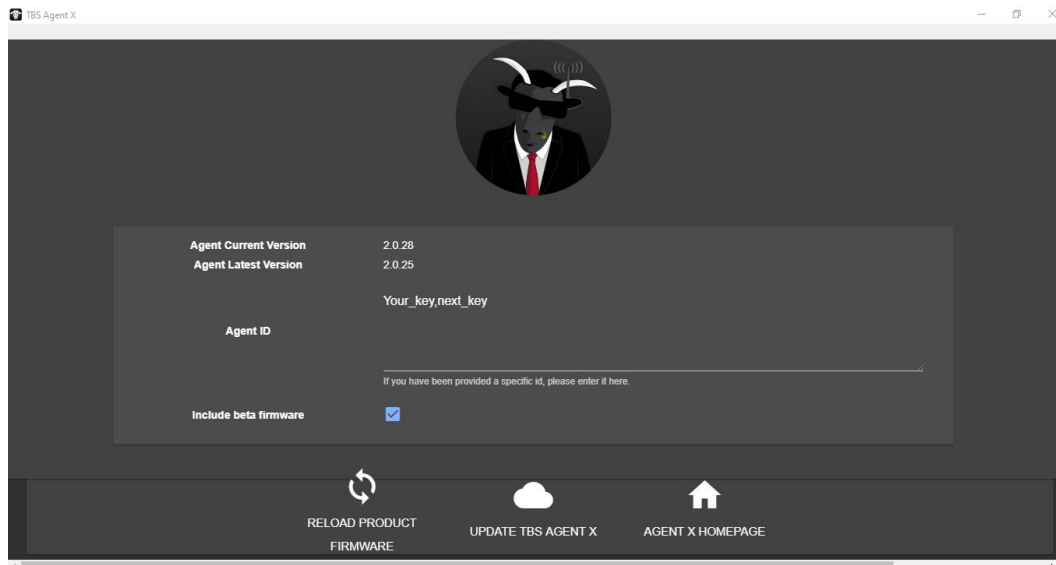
TBS Agent X

Agent Current Version 2.0.28
Agent Latest Version 2.0.25

Agent ID

Your_key,next_key

If you have been provided a specific id, please enter it here.

Include beta firmware

RELOAD PRODUCT FIRMWARE

UPDATE TBS AGENT X

AGENT X HOMEPAGE